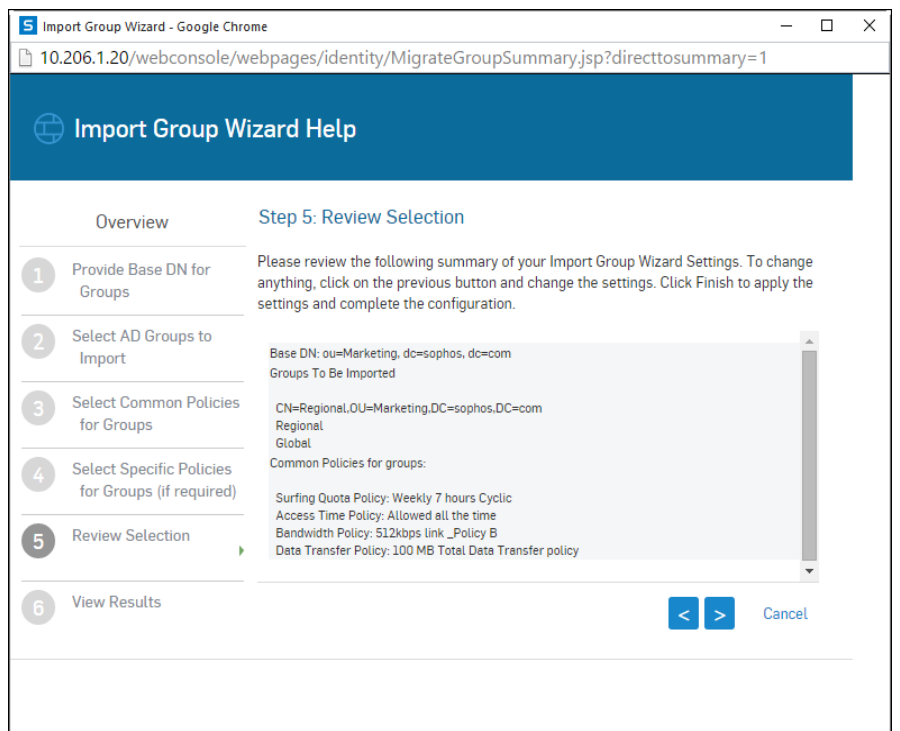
Import Group Wizard - Google Chrome

10.206.1.20/webconsole/webpages/identity/MigrateGroupSummary.jsp?directtosummary=1

Import Group Wizard Help

Overview

1 Provide Base DN for Groups

2 Select AD Groups to Import

3 Select Common Policies for Groups

4 Select Specific Policies for Groups (if required)

5 Review Selection

6 View Results

Step 5: Review Selection

Please review the following summary of your Import Group Wizard Settings. To change anything, click on the previous button and change the settings. Click Finish to apply the settings and complete the configuration.

Base DN: ou=Marketing, dc=sophos, dc=com
Groups To Be Imported

CN=Regional,OU=Marketing,DC=sophos,DC=com
Regional
Global
Common Policies for groups:

Surfing Quota Policy: Weekly 7 hours Cyclic
Access Time Policy: Allowed all the time
Bandwidth Policy: 512kbps link _Policy B
Data Transfer Policy: 100 MB Total Data Transfer policy

< > Cancel